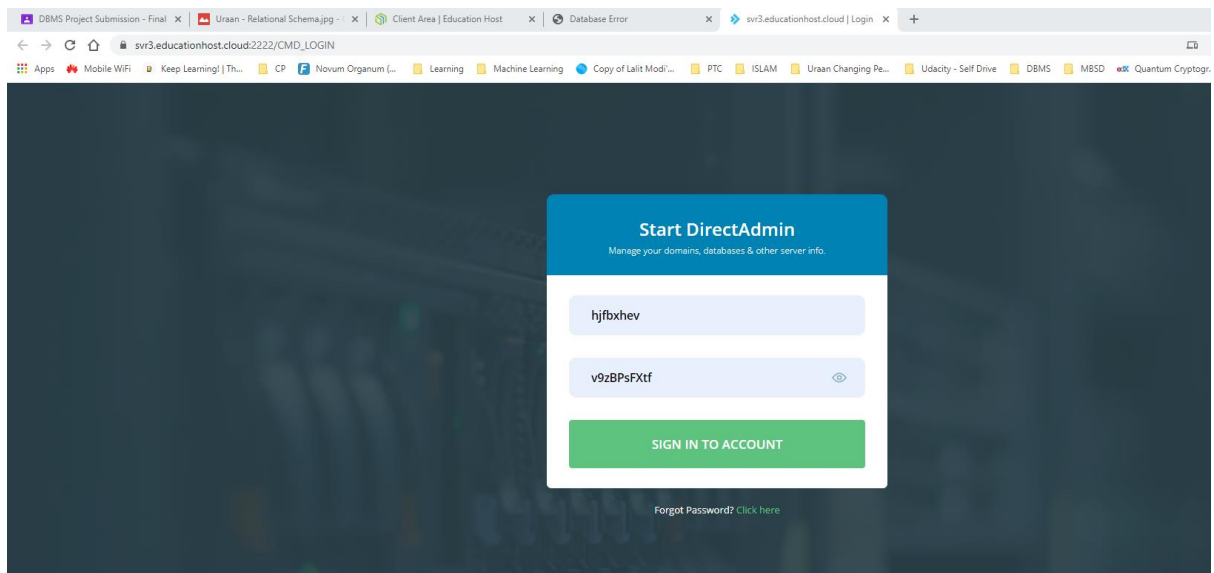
DBMS Project Submission - Final ×
Uraan - Relational Schema.jpg - ×
Client Area | Education Host ×
Database Error ×
svr3.educationhost.cloud | Login ×
+

svr3.educationhost.cloud:2222/CMD_LOGIN

Apps
Mobile WiFi
Keep Learning! | Th...
CP
Novum Organum (...
Learning
Machine Learning
Copy of Lalit Modi'...
PTC
ISLAM
Uraan Changing Pe...
Udacity - Self Drive
DBMS
MBSD
Quantum Cryptogr...

Start DirectAdmin
Manage your domains, databases & other server info.

hjfbxhev

v9zBPsFXtf

SIGN IN TO ACCOUNT

Forgot Password? Click here